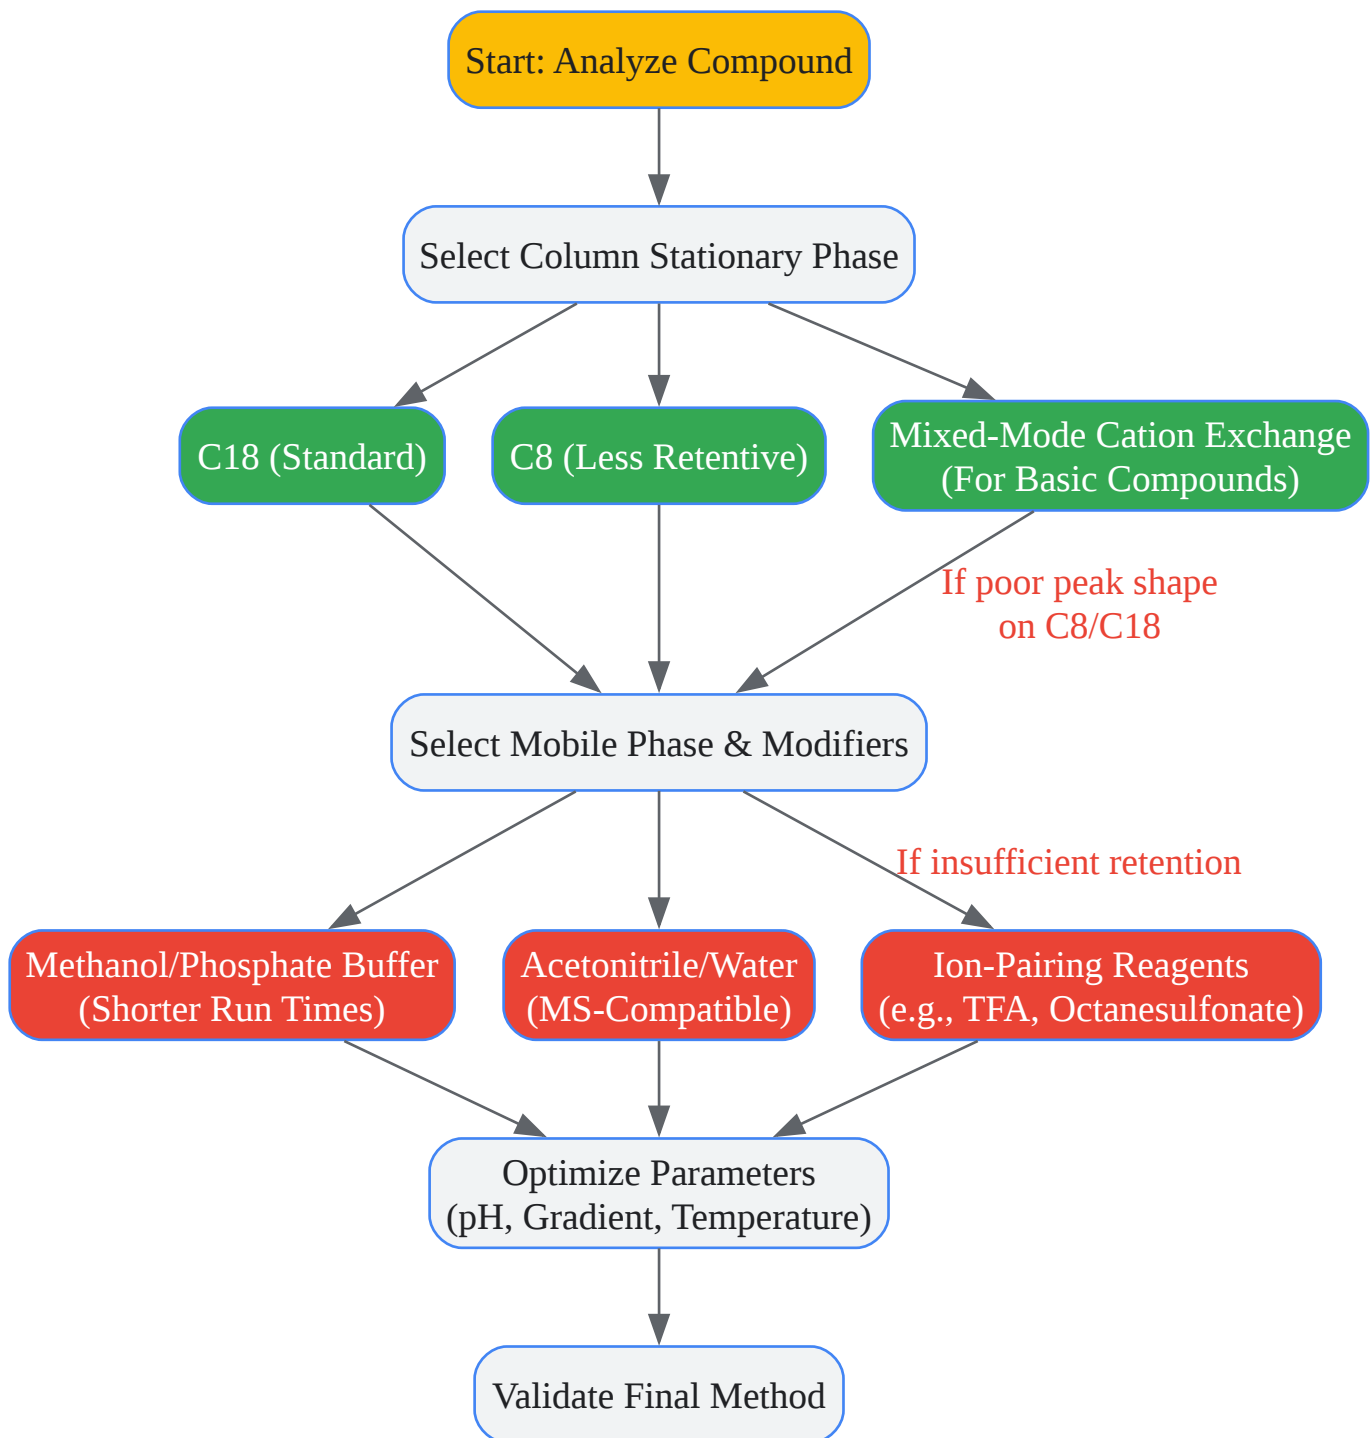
Start: Analyze Compound

Select Column Stationary Phase

C18 (Standard)

C8 (Less Retentive)

Mixed-Mode Cation Exchange (For Basic Compounds)

If poor peak shape on C8/C18

Select Mobile Phase & Modifiers

If insufficient retention

Methanol/Phosphate Buffer (Shorter Run Times)

Acetonitrile/Water (MS-Compatible)

Ion-Pairing Reagents (e.g., TFA, Octanesulfonate)

Optimize Parameters (pH, Gradient, Temperature)

Validate Final Method